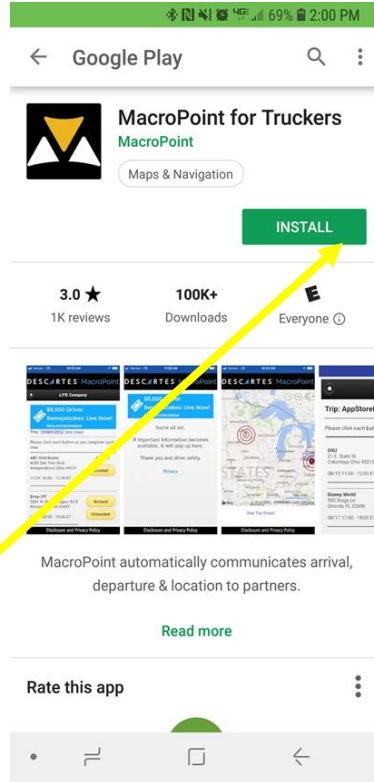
69% 2:00 PM

Google Play

MacroPoint for Truckers
MacroPoint
Maps & Navigation

INSTALL

3.0 ★
1K reviews

100K+
Downloads

E
Everyone

DESCARTES MacroPoint
LITE Company
$5,000 Driver Sweepstakes Live Now!
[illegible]

DESCARTES MacroPoint
$5,000 Driver Sweepstakes Live Now!
You're all set.
If Important Information becomes available, it will pop up here.
Thank you and drive safely.
Privacy
Disclosure and Privacy Policy

DESCARTES MacroPoint
Disclosure and Privacy Policy

Trip: AppStore
Please click each but
OSU
Disney World

MacroPoint automatically communicates arrival, departure & location to partners.

Read more

Rate this app